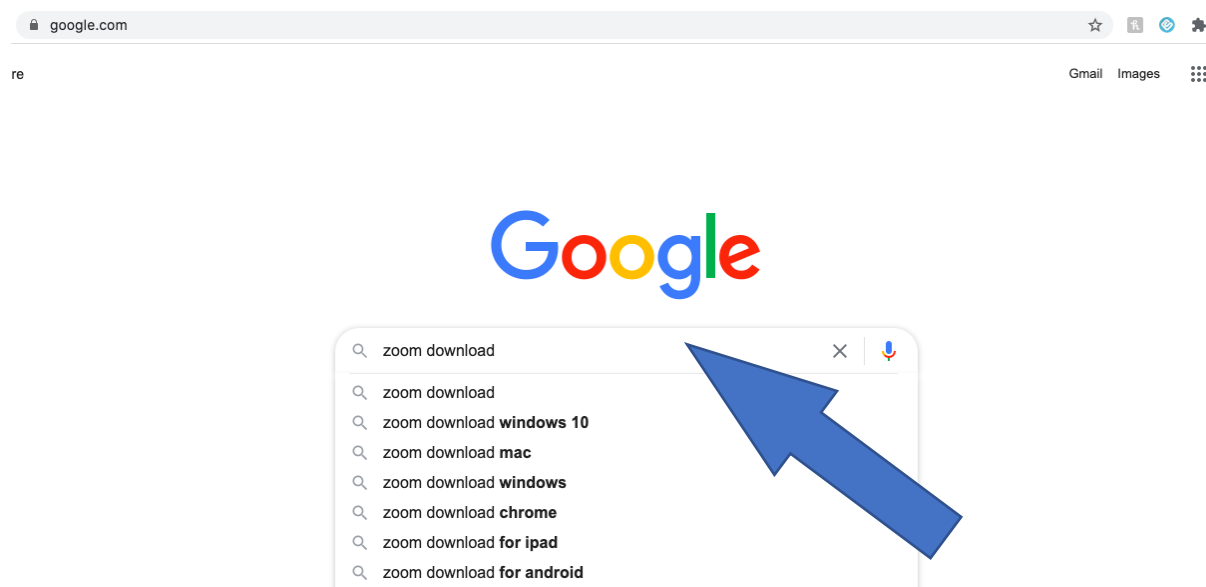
google.com

re

Gmail Images

Google

zoom download

zoom download
zoom download **windows 10**
zoom download **mac**
zoom download **windows**
zoom download **chrome**
zoom download **for ipad**
zoom download **for android**